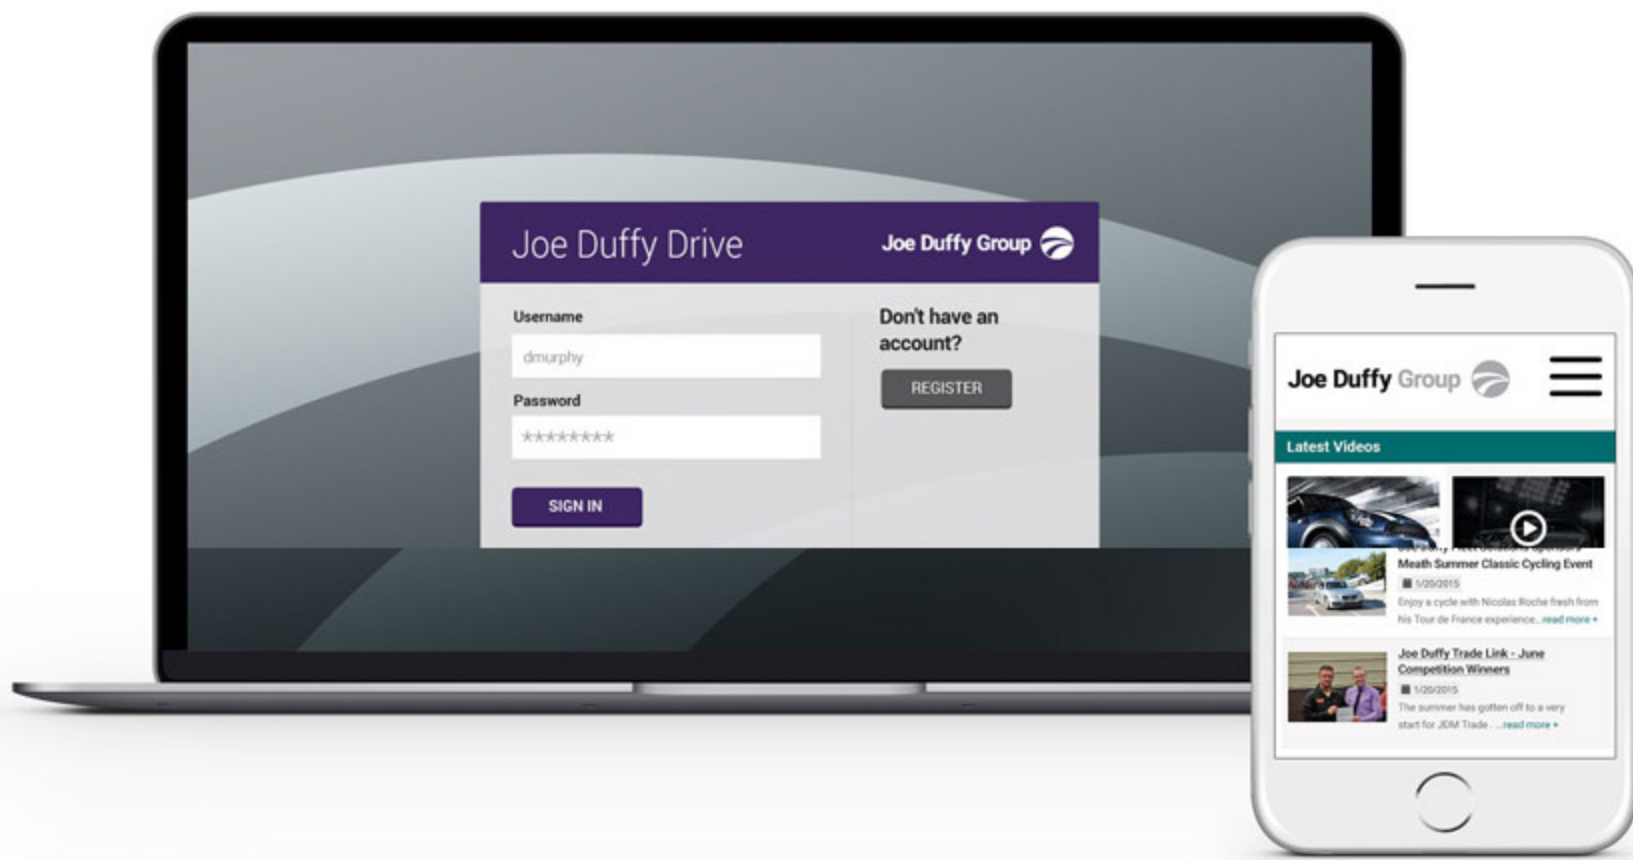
Joe Duffy Drive

Joe Duffy Group

Username

dmurphy

Password

*********

SIGN IN

Don't have an account?

REGISTER

Joe Duffy Group

Latest Videos

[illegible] Meath Summer Classic Cycling Event

1/20/2015

Enjoy a cycle with Nicolas Roche fresh from his Tour de France experience...read more +

Joe Duffy Trade Link - June Competition Winners

1/20/2015

The summer has gotten off to a very start for JDM Trade ...read more +